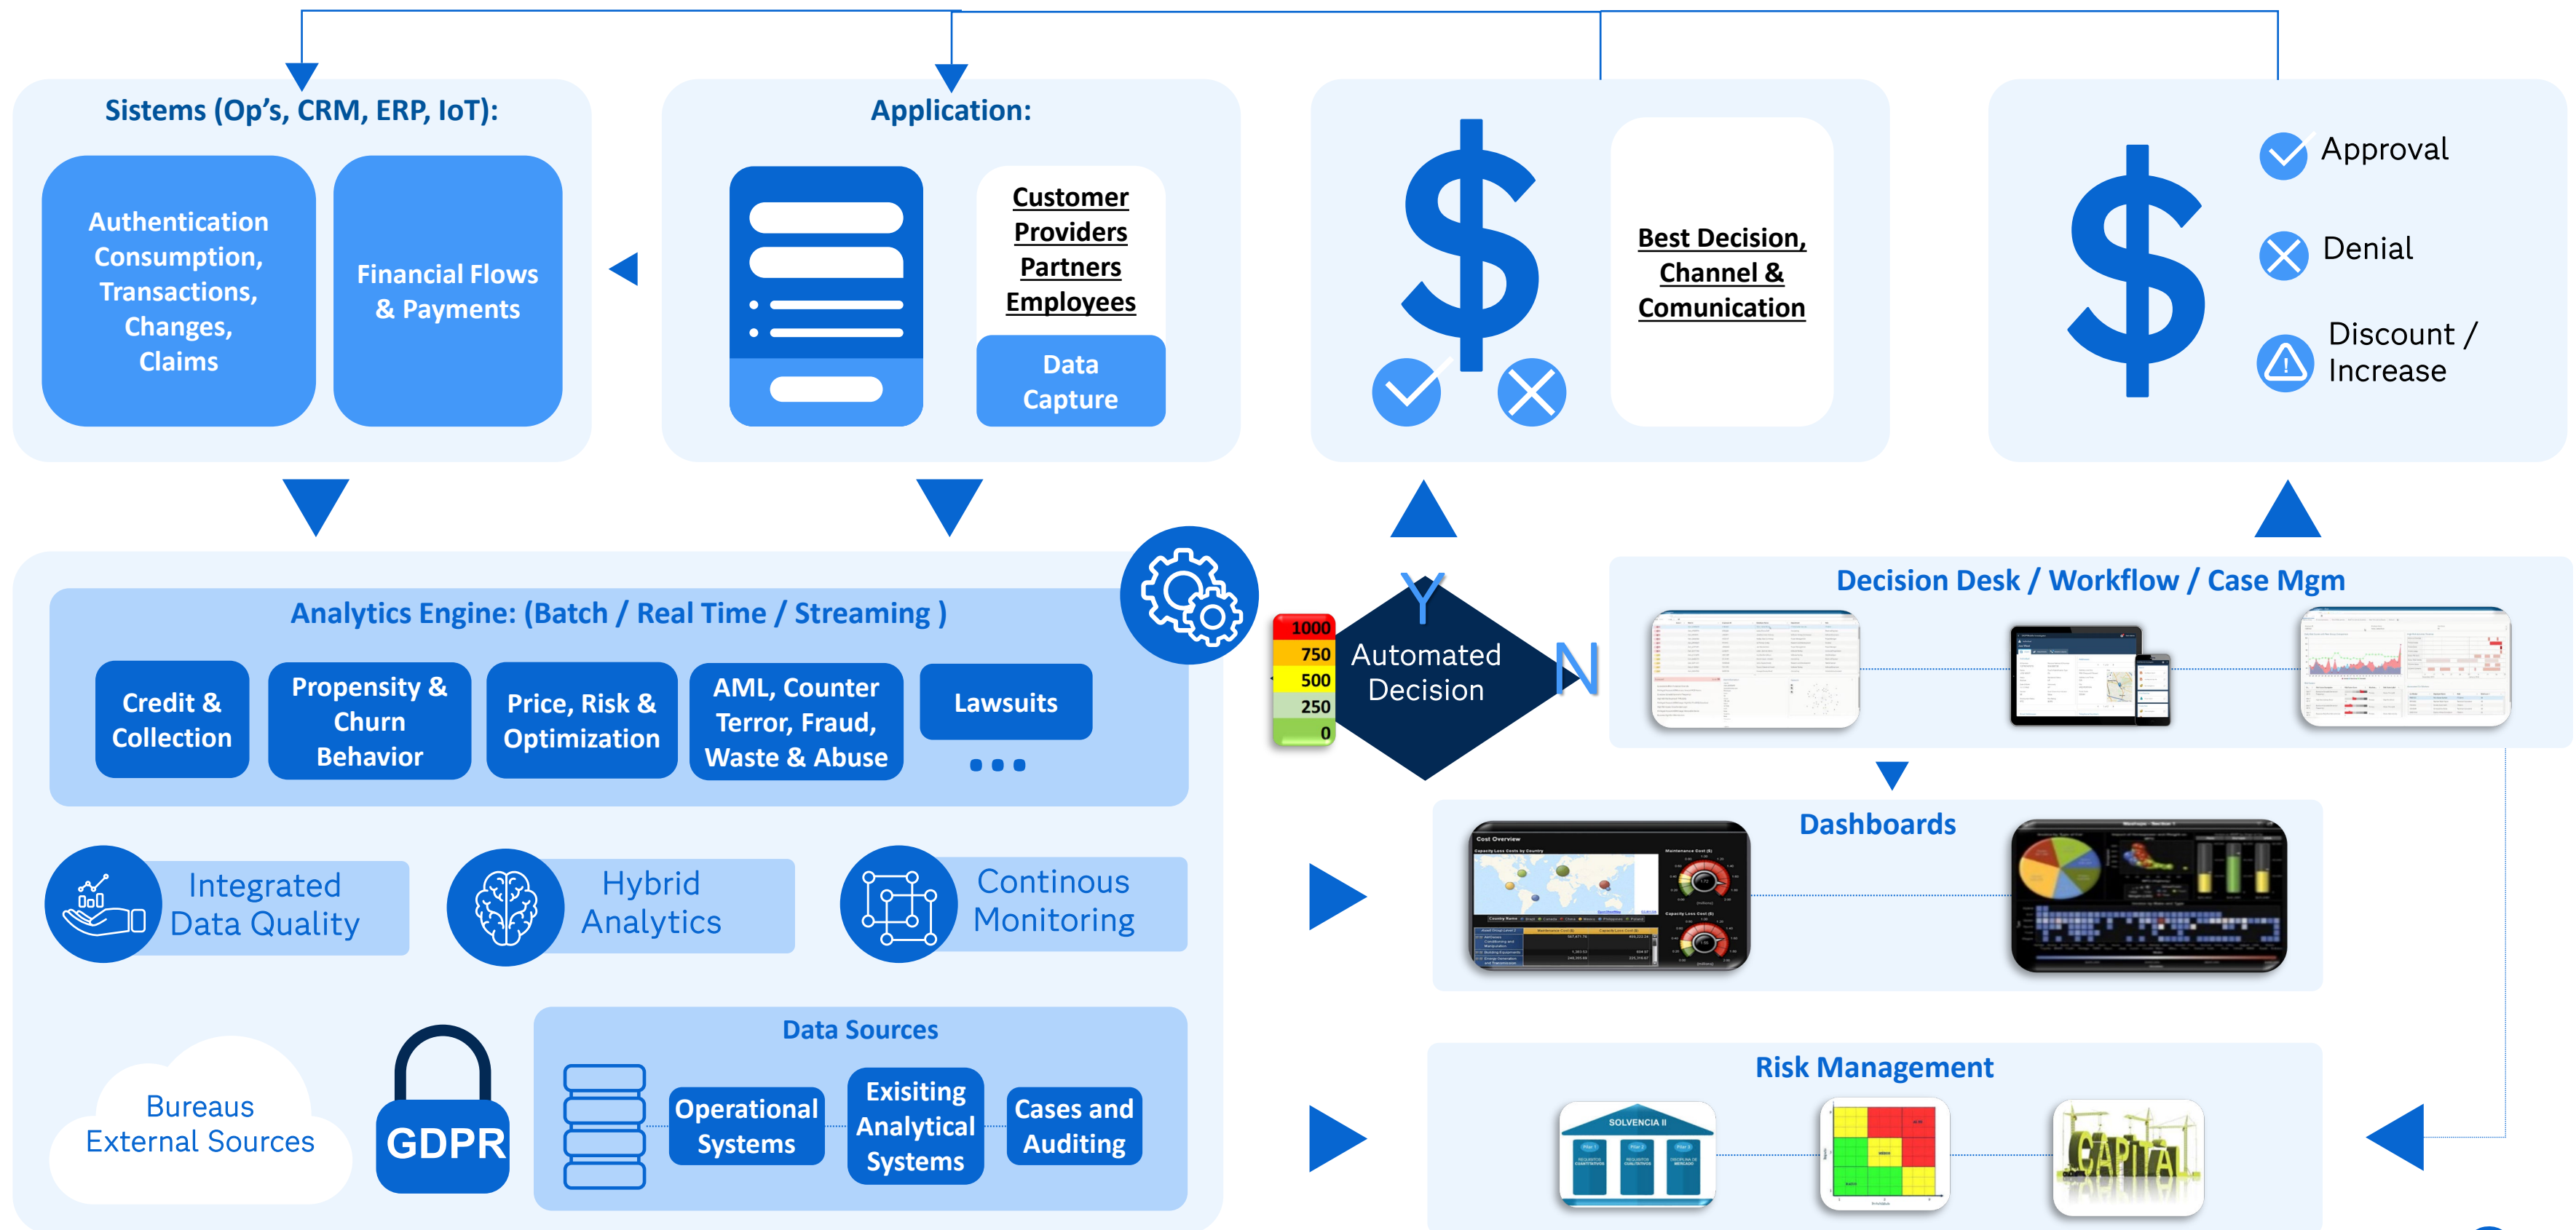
Sistems (Op's, CRM, ERP, IoT):

Authentication Consumption, Transactions, Changes, Claims

Financial Flows & Payments

Application:

Customer
Providers
Partners
Employees

Data Capture

Best Decision, Channel & Comunication

Approval

Denial

Discount / Increase

Analytics Engine: (Batch / Real Time / Streaming )

Credit & Collection

Propensity & Churn Behavior

Price, Risk & Optimization

AML, Counter Terror, Fraud, Waste & Abuse

Lawsuits

...

1000
750
500
250
0

Y

Automated Decision

N

Decision Desk / Workflow / Case Mgm

Integrated Data Quality

Hybrid Analytics

Continous Monitoring

Dashboards

Bureaus External Sources

GDPR

Data Sources

Operational Systems

Exisiting Analytical Systems

Cases and Auditing

Risk Management

SOLVENCIA II

CAPITAL